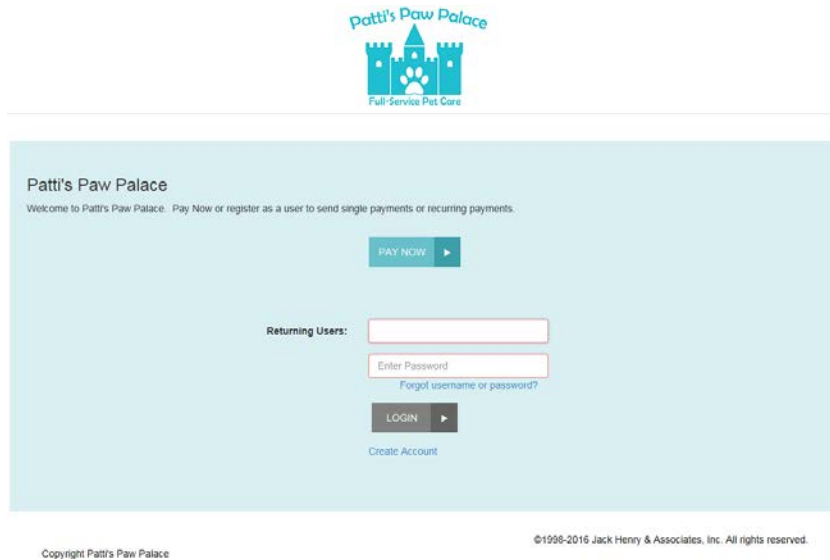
Patti's Paw Palace

Full-Service Pet Care

Patti's Paw Palace

Welcome to Patti's Paw Palace. Pay Now or register as a user to send single payments or recurring payments.

PAY NOW ▶

Returning Users:

Enter Password

Forgot username or password?

LOGIN ▶

Create Account

©1998-2016 Jack Henry & Associates, Inc. All rights reserved.

Copyright Patti's Paw Palace